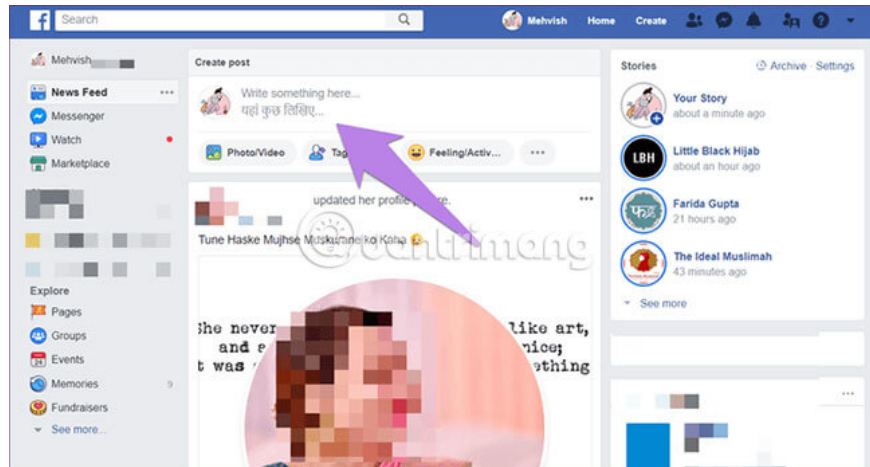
Search

Mehvish Home Create

Mehvish

News Feed ···

Messenger

Watch

Marketplace

Explore

Pages

Groups

Events

Memories 9

Fundraisers

See more...

Create post

Write something here...
यहां कुछ लिखिए...

Photo/Video

Tag

Feeling/Activ...

···

updated her profile picture.

Tune Haske Mujhse Muskurane ko Kaha

She never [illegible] like art,
and e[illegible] nice;
t was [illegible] thing

Stories

Archive · Settings

Your Story
about a minute ago

Little Black Hijab
about an hour ago

Farida Gupta
21 hours ago

The Ideal Muslimah
43 minutes ago

See more

···

Quantrimang